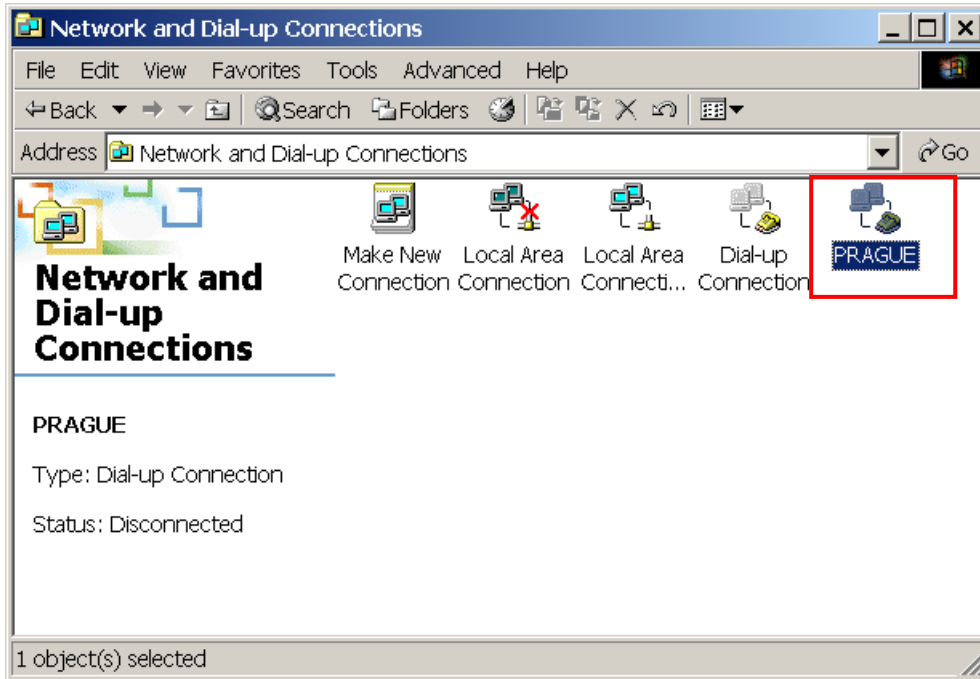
Network and Dial-up Connections

File Edit View Favorites Tools Advanced Help

Back Search Folders

Address Network and Dial-up Connections Go

Network and Dial-up Connections

Make New Connection

Local Area Connection

Local Area Connecti...

Dial-up Connection

PRAGUE

PRAGUE

Type: Dial-up Connection

Status: Disconnected

1 object(s) selected